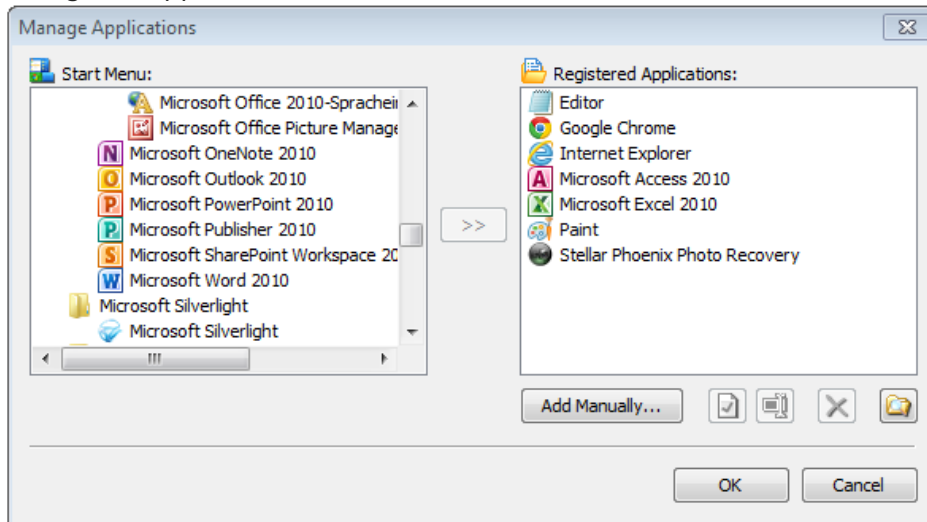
Manage Applications

Start Menu:

Microsoft Office 2010-Spracheii
Microsoft Office Picture Manage
Microsoft OneNote 2010
Microsoft Outlook 2010
Microsoft PowerPoint 2010
Microsoft Publisher 2010
Microsoft SharePoint Workspace 20
Microsoft Word 2010
Microsoft Silverlight
Microsoft Silverlight

>>

Registered Applications:

Editor
Google Chrome
Internet Explorer
Microsoft Access 2010
Microsoft Excel 2010
Paint
Stellar Phoenix Photo Recovery

Add Manually...

OK
Cancel